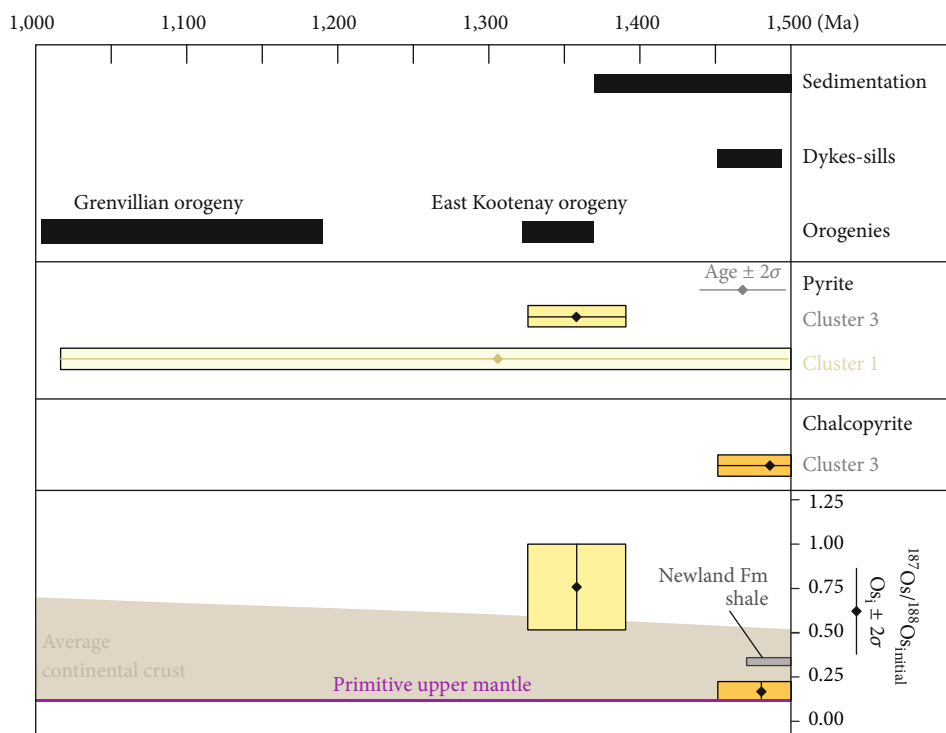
1,000 1,100 1,200 1,300 1,400 1,500 (Ma)

Sedimentation

Dykes-sills

Grenvillian orogeny

East Kootenay orogeny

Orogenies

Age ± 2$\sigma$

Pyrite

Cluster 3

Cluster 1

Chalcopyrite

Cluster 3

1.25
1.00
0.75
0.50
0.25
0.00

Newland Fm shale

Average continental crust

Primitive upper mantle

$^{187}Os/^{188}Os_{initial}$

$Os_i \pm 2\sigma$